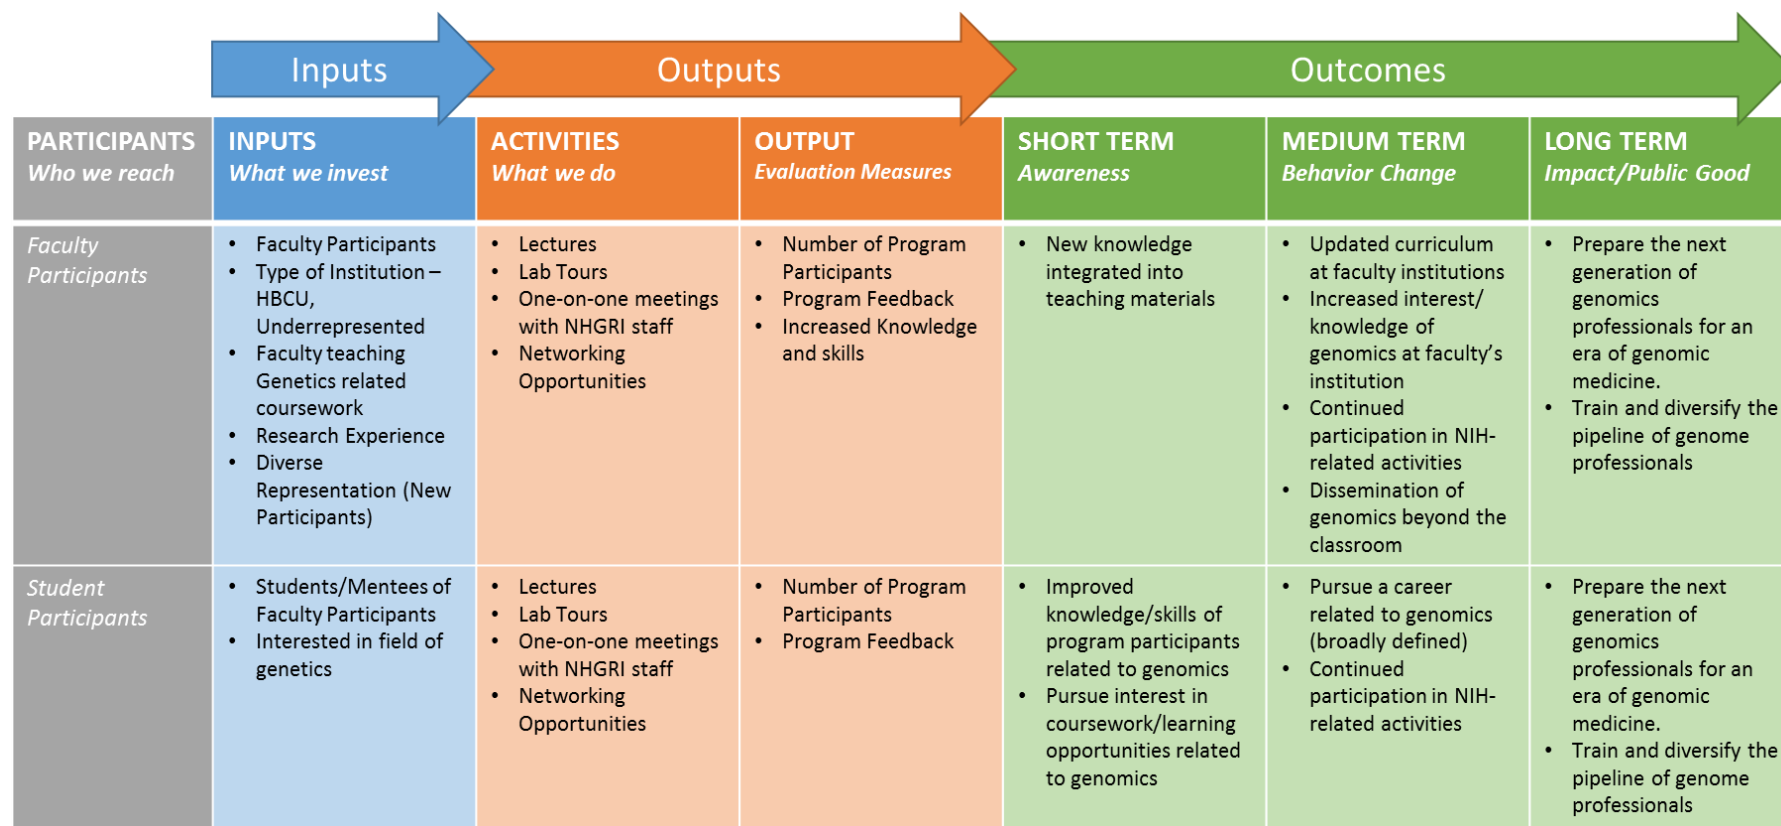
Inputs Outputs Outcomes

| PARTICIPANTS *Who we reach* | INPUTS *What we invest* | ACTIVITIES *What we do* | OUTPUT *Evaluation Measures* | SHORT TERM *Awareness* | MEDIUM TERM *Behavior Change* | LONG TERM *Impact/Public Good* |
|---|---|---|---|---|---|---|
| *Faculty Participants* | • Faculty Participants • Type of Institution – HBCU, Underrepresented • Faculty teaching Genetics related coursework • Research Experience • Diverse Representation (New Participants) | • Lectures • Lab Tours • One-on-one meetings with NHGRI staff • Networking Opportunities | • Number of Program Participants • Program Feedback • Increased Knowledge and skills | • New knowledge integrated into teaching materials | • Updated curriculum at faculty institutions • Increased interest/ knowledge of genomics at faculty's institution • Continued participation in NIH-related activities • Dissemination of genomics beyond the classroom | • Prepare the next generation of genomics professionals for an era of genomic medicine. • Train and diversify the pipeline of genome professionals |
| *Student Participants* | • Students/Mentees of Faculty Participants • Interested in field of genetics | • Lectures • Lab Tours • One-on-one meetings with NHGRI staff • Networking Opportunities | • Number of Program Participants • Program Feedback | • Improved knowledge/skills of program participants related to genomics • Pursue interest in coursework/learning opportunities related to genomics | • Pursue a career related to genomics (broadly defined) • Continued participation in NIH-related activities | • Prepare the next generation of genomics professionals for an era of genomic medicine. • Train and diversify the pipeline of genome professionals |